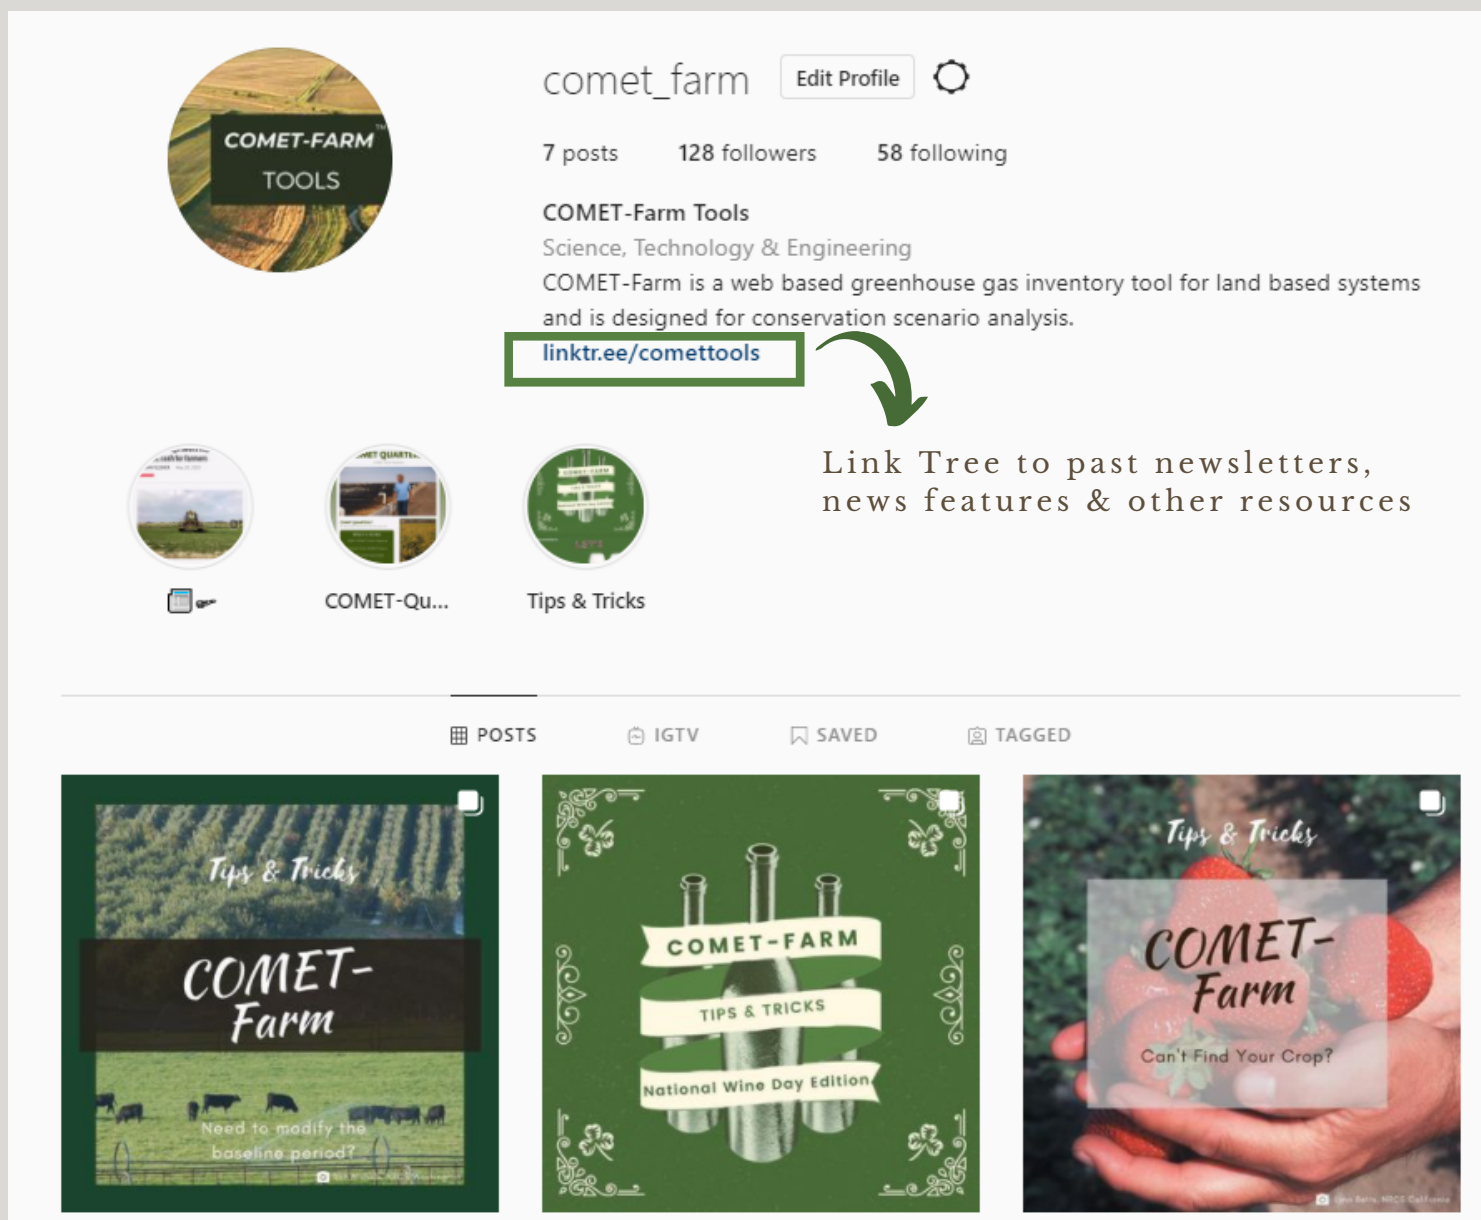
COMET-FARM TOOLS

comet_farm Edit Profile

7 posts 128 followers 58 following

COMET-Farm Tools
Science, Technology & Engineering
COMET-Farm is a web based greenhouse gas inventory tool for land based systems and is designed for conservation scenario analysis.
linktr.ee/comettools

Link Tree to past newsletters, news features & other resources

COMET-Qu...

Tips & Tricks

POSTS IGTV SAVED TAGGED

Tips & Tricks
COMET-Farm
Need to modify the baseline period?

COMET-FARM
TIPS & TRICKS
National Wine Day Edition

Tips & Tricks
COMET-Farm
Can't Find Your Crop?